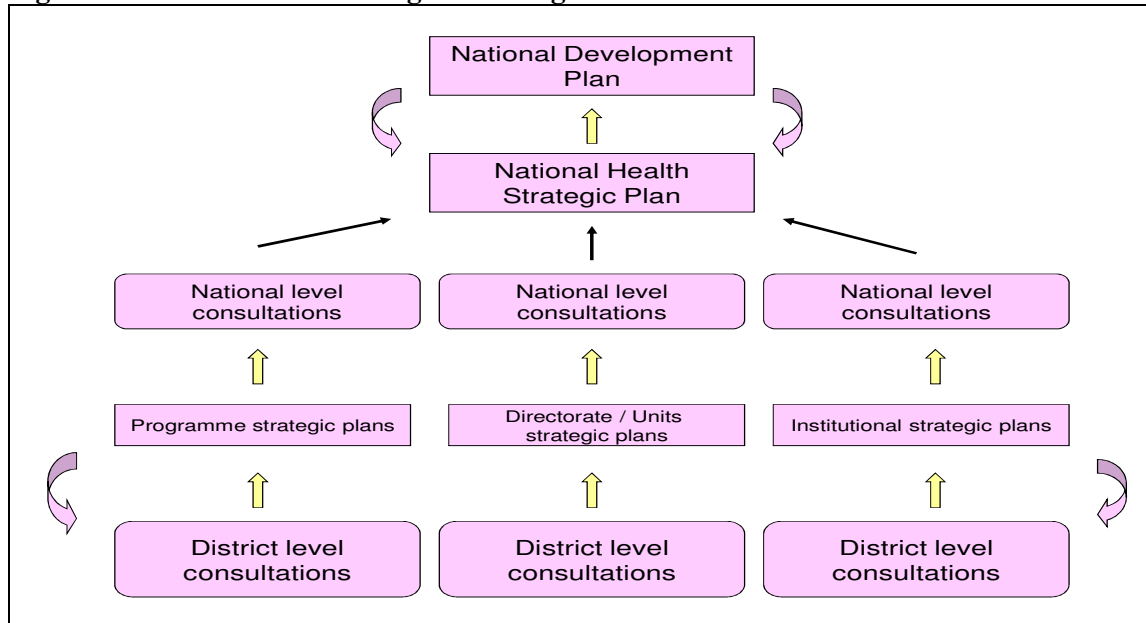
National Development Plan

National Health Strategic Plan

National level consultations

National level consultations

National level consultations

Programme strategic plans

Directorate / Units strategic plans

Institutional strategic plans

District level consultations

District level consultations

District level consultations